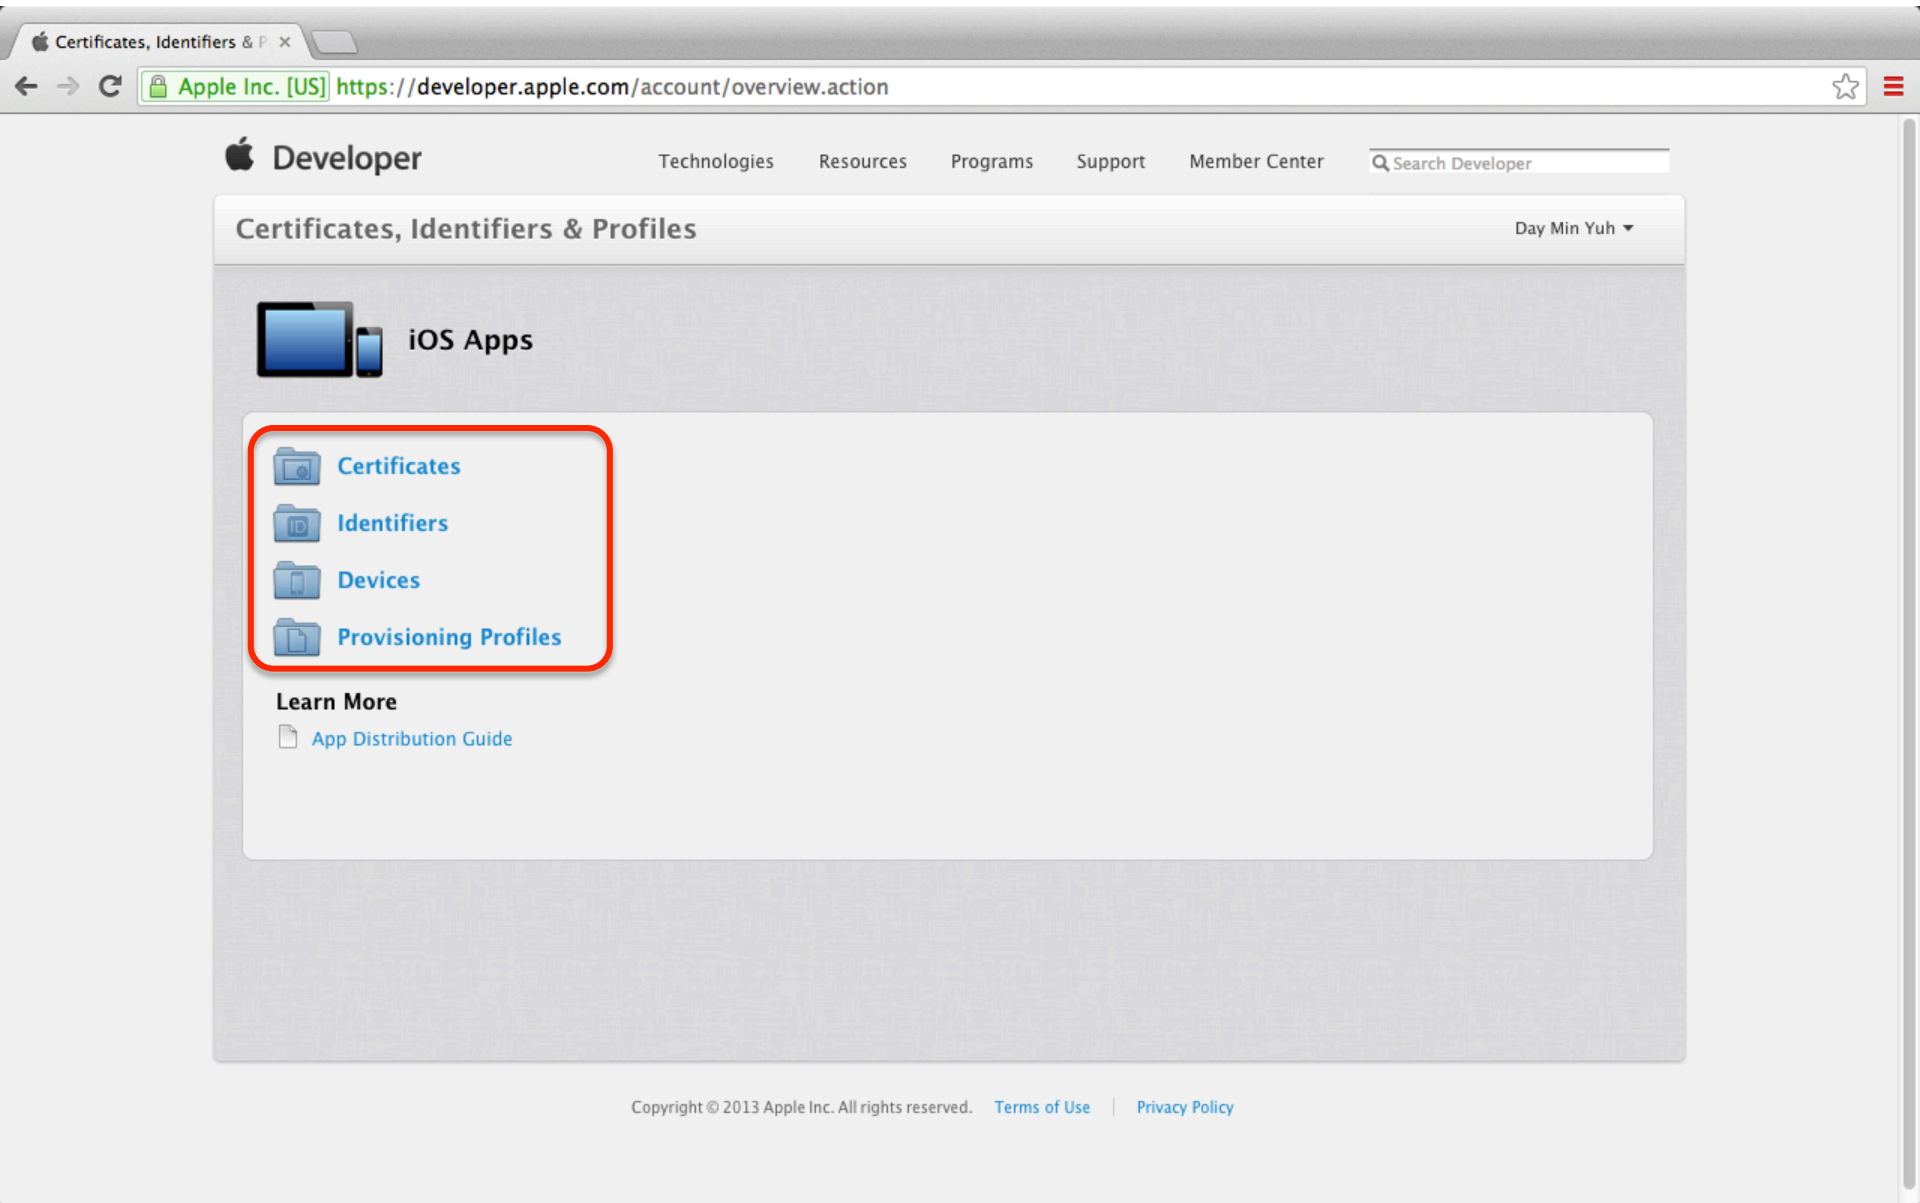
Certificates, Identifiers & P ×

Apple Inc. [US] https://developer.apple.com/account/overview.action

Developer

Technologies Resources Programs Support Member Center

Search Developer

Certificates, Identifiers & Profiles

Day Min Yuh

iOS Apps

Certificates

Identifiers

Devices

Provisioning Profiles

Learn More

App Distribution Guide

Copyright © 2013 Apple Inc. All rights reserved. Terms of Use | Privacy Policy